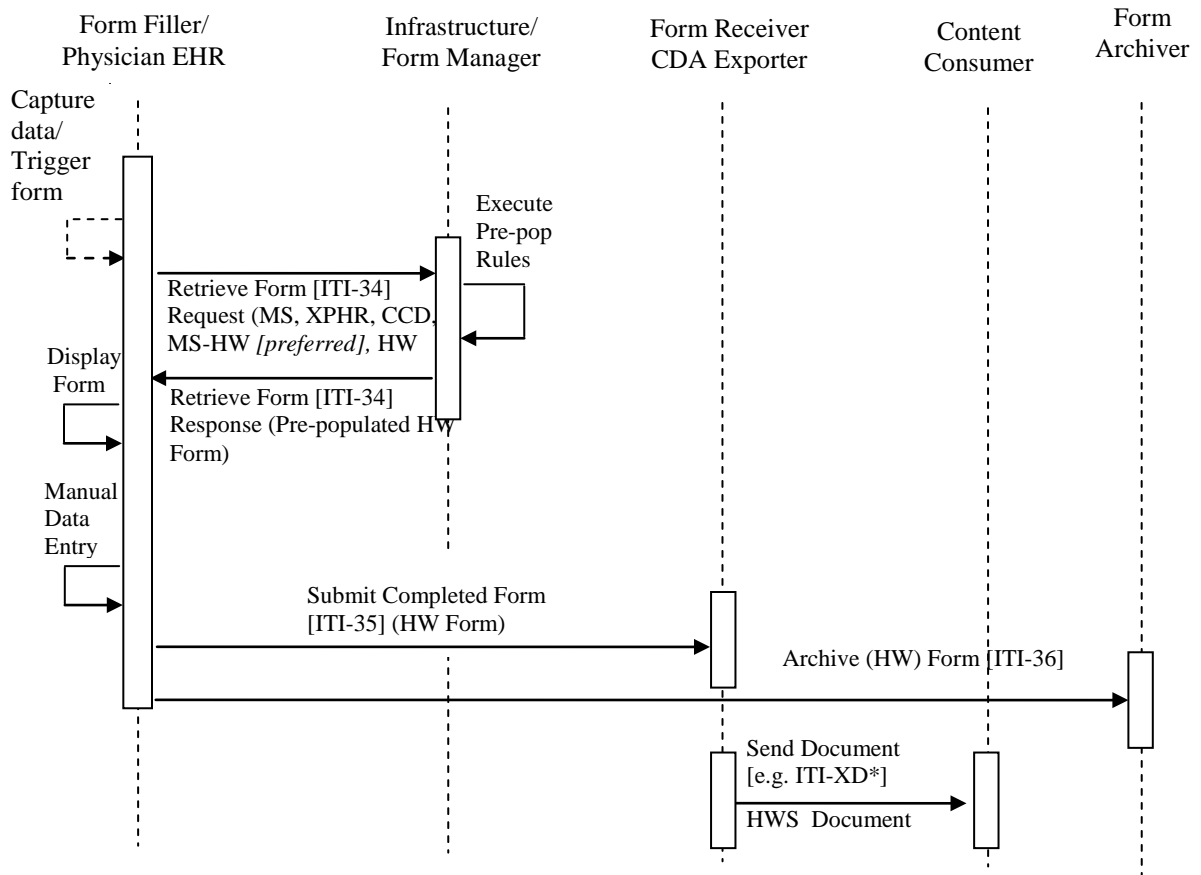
Form Filler/
Physician EHR

Infrastructure/
Form Manager

Form Receiver
CDA Exporter

Content
Consumer

Form
Archiver

Capture data/ Trigger form

Execute Pre-pop Rules

Retrieve Form [ITI-34] Request (MS, XPHR, CCD, MS-HW *[preferred]*, HW

Display Form

Retrieve Form [ITI-34] Response (Pre-populated HW Form)

Manual Data Entry

Submit Completed Form [ITI-35] (HW Form)

Archive (HW) Form [ITI-36]

Send Document [e.g. ITI-XD*]

HWS Document